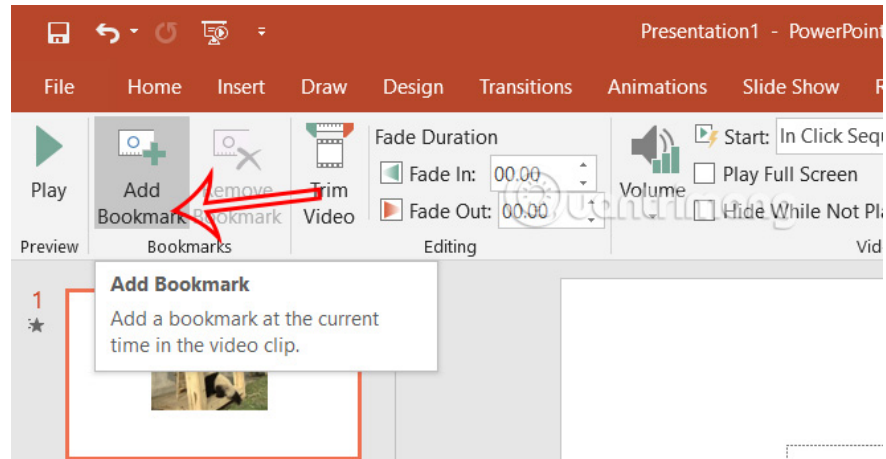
Presentation1 - PowerPoint

File Home Insert Draw Design Transitions Animations Slide Show R

Play
Preview

Add Bookmark
Remove Bookmark
Bookmarks

Trim Video

Fade Duration
Fade In: 00.00
Fade Out: 00.00
Editing

Volume

Start: In Click Sequ
Play Full Screen
Hide While Not Pla
Vid

Add Bookmark
Add a bookmark at the current time in the video clip.

1
★